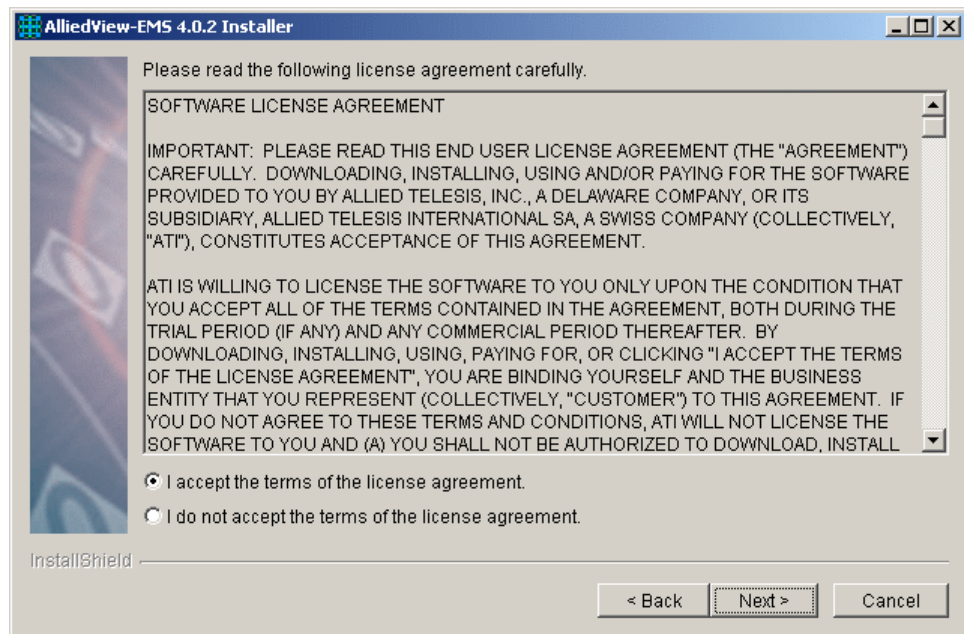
AlliedView-EMS 4.0.2 Installer

Please read the following license agreement carefully.

SOFTWARE LICENSE AGREEMENT

IMPORTANT: PLEASE READ THIS END USER LICENSE AGREEMENT (THE "AGREEMENT") CAREFULLY. DOWNLOADING, INSTALLING, USING AND/OR PAYING FOR THE SOFTWARE PROVIDED TO YOU BY ALLIED TELESIS, INC., A DELAWARE COMPANY, OR ITS SUBSIDIARY, ALLIED TELESIS INTERNATIONAL SA, A SWISS COMPANY (COLLECTIVELY, "ATI"), CONSTITUTES ACCEPTANCE OF THIS AGREEMENT.

ATI IS WILLING TO LICENSE THE SOFTWARE TO YOU ONLY UPON THE CONDITION THAT YOU ACCEPT ALL OF THE TERMS CONTAINED IN THE AGREEMENT, BOTH DURING THE TRIAL PERIOD (IF ANY) AND ANY COMMERCIAL PERIOD THEREAFTER. BY DOWNLOADING, INSTALLING, USING, PAYING FOR, OR CLICKING "I ACCEPT THE TERMS OF THE LICENSE AGREEMENT", YOU ARE BINDING YOURSELF AND THE BUSINESS ENTITY THAT YOU REPRESENT (COLLECTIVELY, "CUSTOMER") TO THIS AGREEMENT. IF YOU DO NOT AGREE TO THESE TERMS AND CONDITIONS, ATI WILL NOT LICENSE THE SOFTWARE TO YOU AND (A) YOU SHALL NOT BE AUTHORIZED TO DOWNLOAD, INSTALL

I accept the terms of the license agreement.

I do not accept the terms of the license agreement.

InstallShield

< Back Next > Cancel